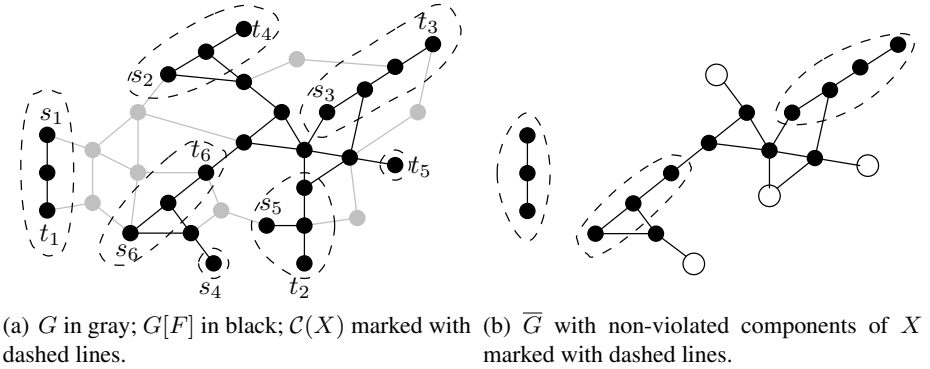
$t_4$
$s_2$
$t_3$
$s_3$
$s_1$
$t_6$
$t_5$
$s_5$
$t_1$
$s_6$
$s_4$
$t_2$

(a) $G$ in gray; $G[F]$ in black; $\mathcal{C}(X)$ marked with dashed lines.

(b) $\overline{G}$ with non-violated components of $X$ marked with dashed lines.